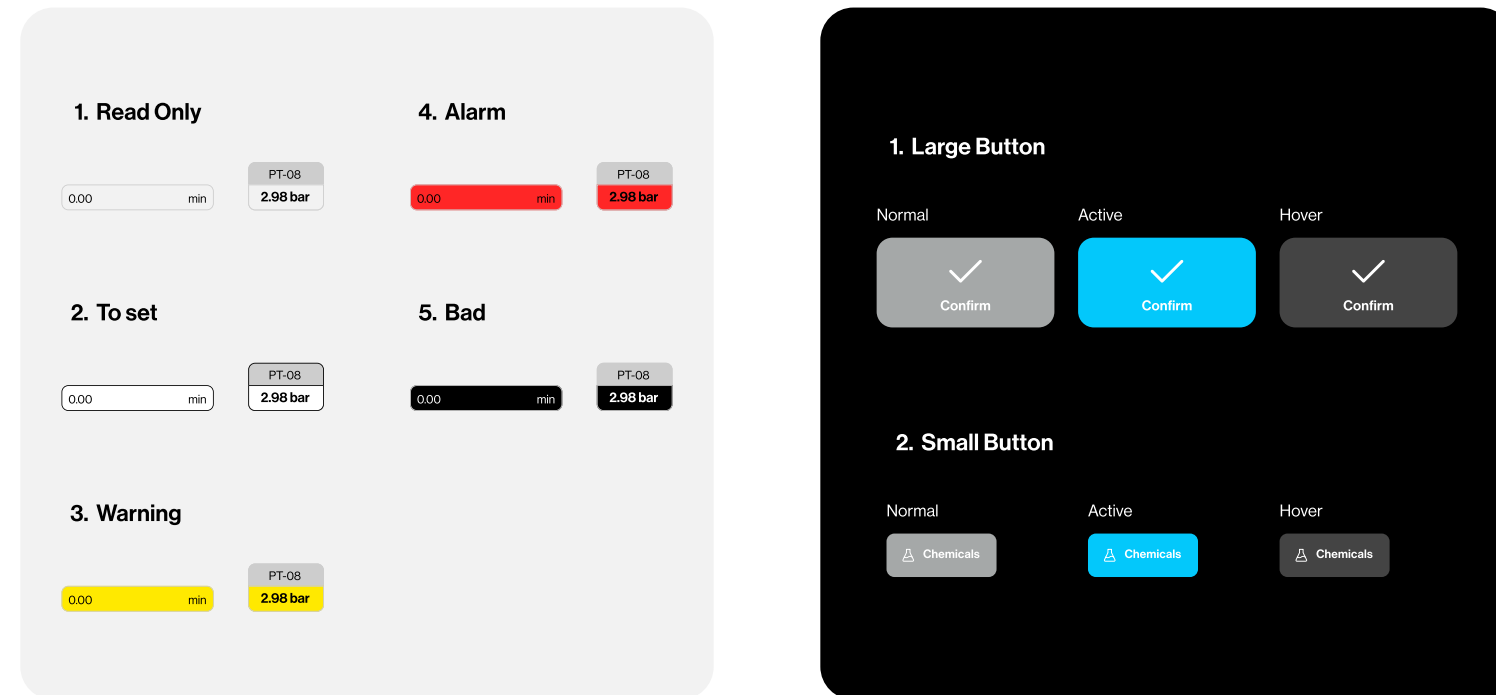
1. Read Only

0.00 min

PT-08
2.98 bar

2. To set

0.00 min

PT-08
2.98 bar

3. Warning

0.00 min

PT-08
2.98 bar

4. Alarm

0.00 min

PT-08
2.98 bar

5. Bad

0.00 min

PT-08
2.98 bar

1. Large Button

Normal

Confirm

Active

Confirm

Hover

Confirm

2. Small Button

Normal

Chemicals

Active

Chemicals

Hover

Chemicals